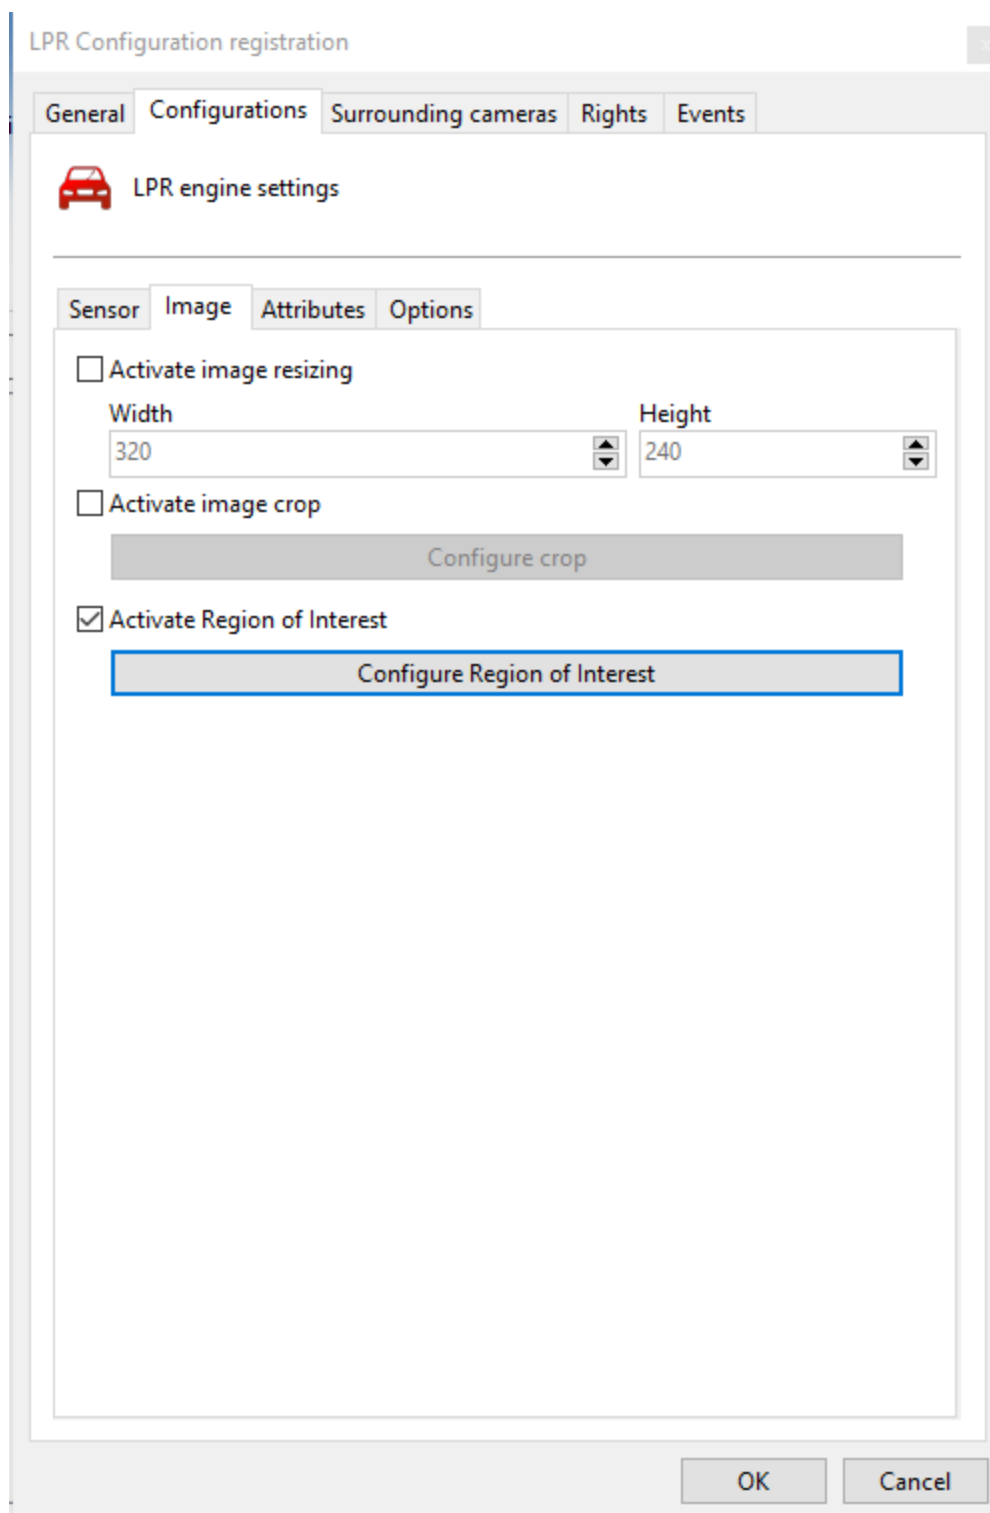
LPR Configuration registration

General | Configurations | Surrounding cameras | Rights | Events

LPR engine settings

Sensor | Image | Attributes | Options

Activate image resizing

Width

320

Height

240

Activate image crop

Configure crop

Activate Region of Interest

Configure Region of Interest

OK

Cancel